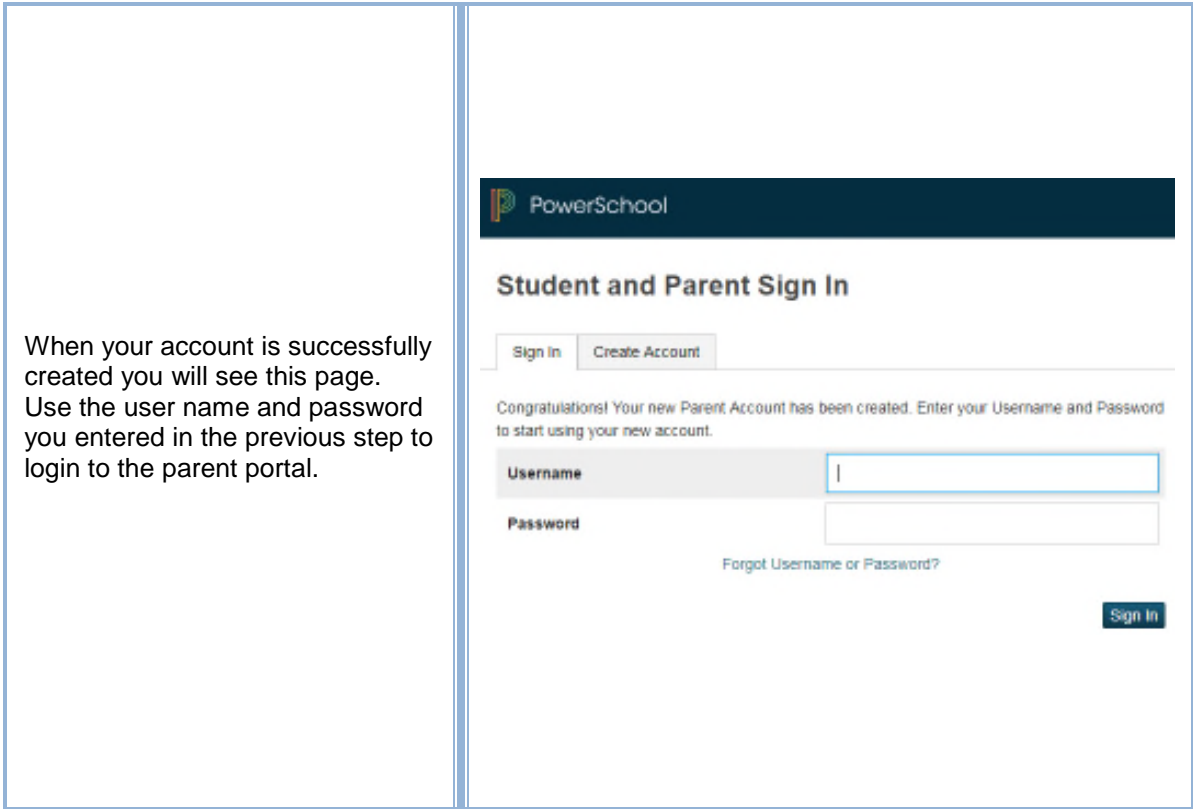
When your account is successfully created you will see this page. Use the user name and password you entered in the previous step to login to the parent portal.

PowerSchool

Student and Parent Sign In

Sign In | Create Account

Congratulations! Your new Parent Account has been created. Enter your Username and Password to start using your new account.

Username

Password

Forgot Username or Password?

Sign In